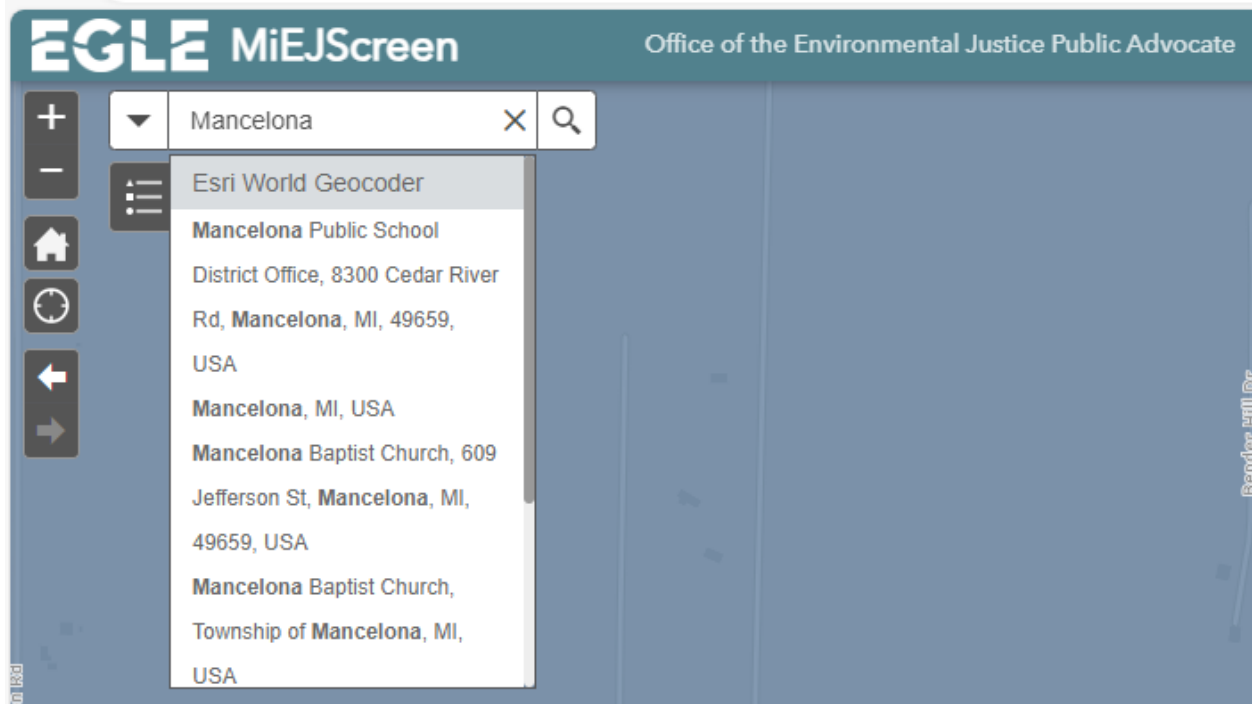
EGLE MiEJScreen

Office of the Environmental Justice Public Advocate

Mancelona

Esri World Geocoder

Mancelona Public School District Office, 8300 Cedar River Rd, Mancelona, MI, 49659, USA

Mancelona, MI, USA

Mancelona Baptist Church, 609 Jefferson St, Mancelona, MI, 49659, USA

Mancelona Baptist Church, Township of Mancelona, MI, USA

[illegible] Hill Dr

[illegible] Rd